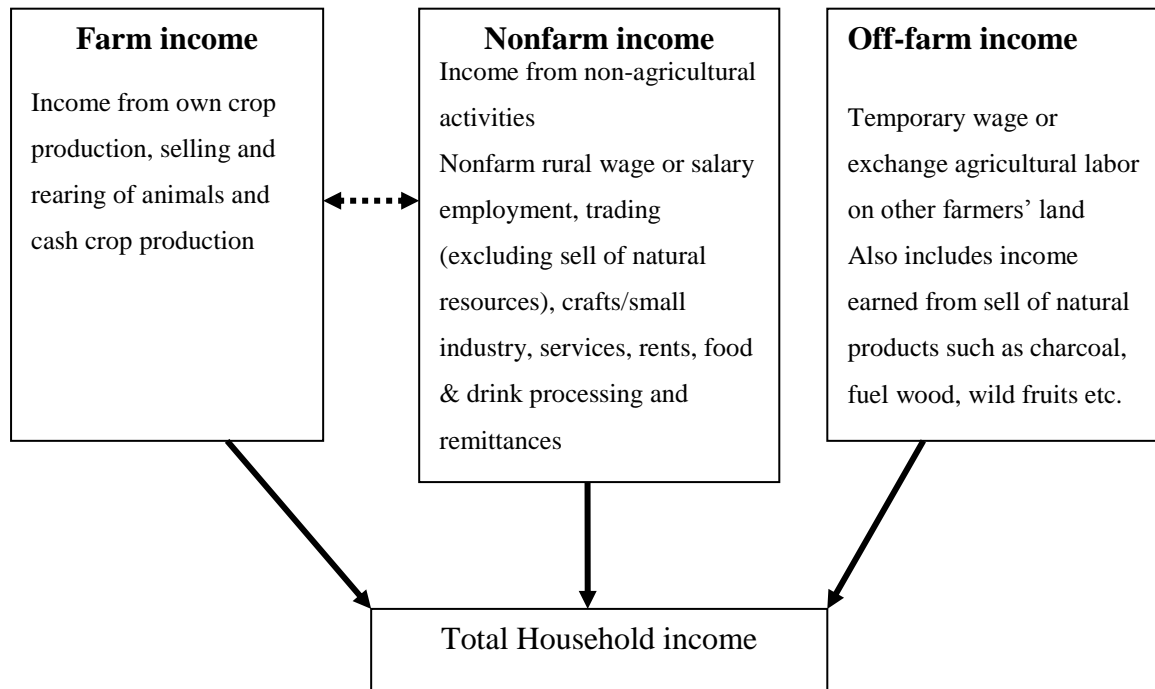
Farm income

Income from own crop production, selling and rearing of animals and cash crop production

Nonfarm income

Income from non-agricultural activities

Nonfarm rural wage or salary employment, trading (excluding sell of natural resources), crafts/small industry, services, rents, food & drink processing and remittances

Off-farm income

Temporary wage or exchange agricultural labor on other farmers' land

Also includes income earned from sell of natural products such as charcoal, fuel wood, wild fruits etc.

Total Household income